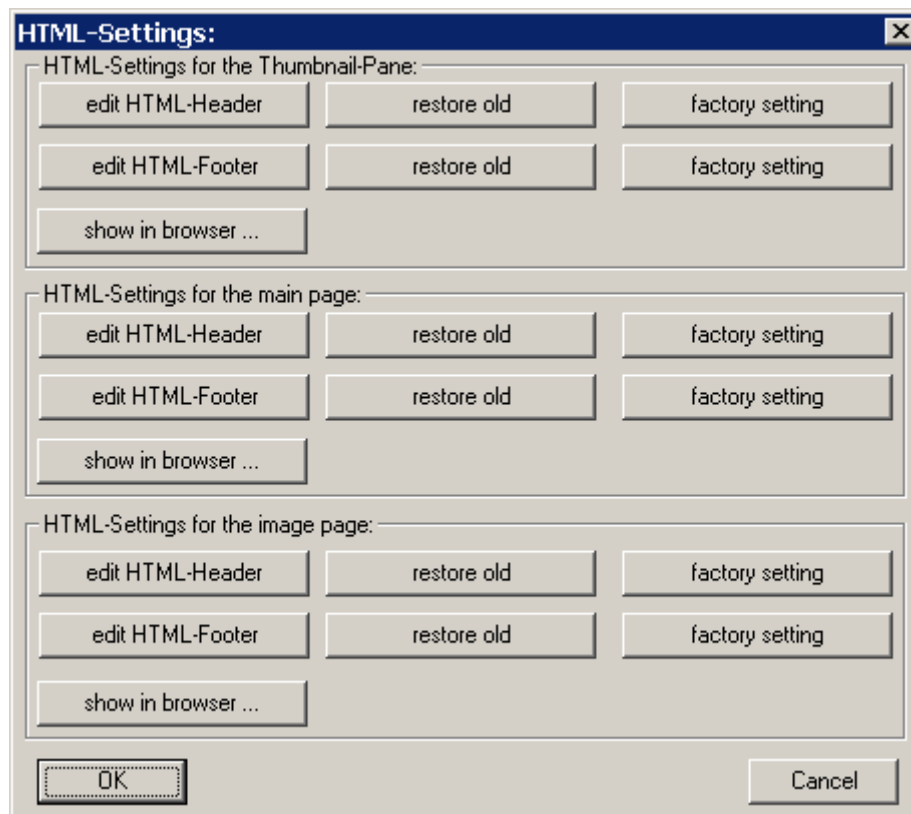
HTML-Settings:

HTML-Settings for the Thumbnail-Pane:

edit HTML-Header | restore old | factory setting

edit HTML-Footer | restore old | factory setting

show in browser ...

HTML-Settings for the main page:

edit HTML-Header | restore old | factory setting

edit HTML-Footer | restore old | factory setting

show in browser ...

HTML-Settings for the image page:

edit HTML-Header | restore old | factory setting

edit HTML-Footer | restore old | factory setting

show in browser ...

OK

Cancel